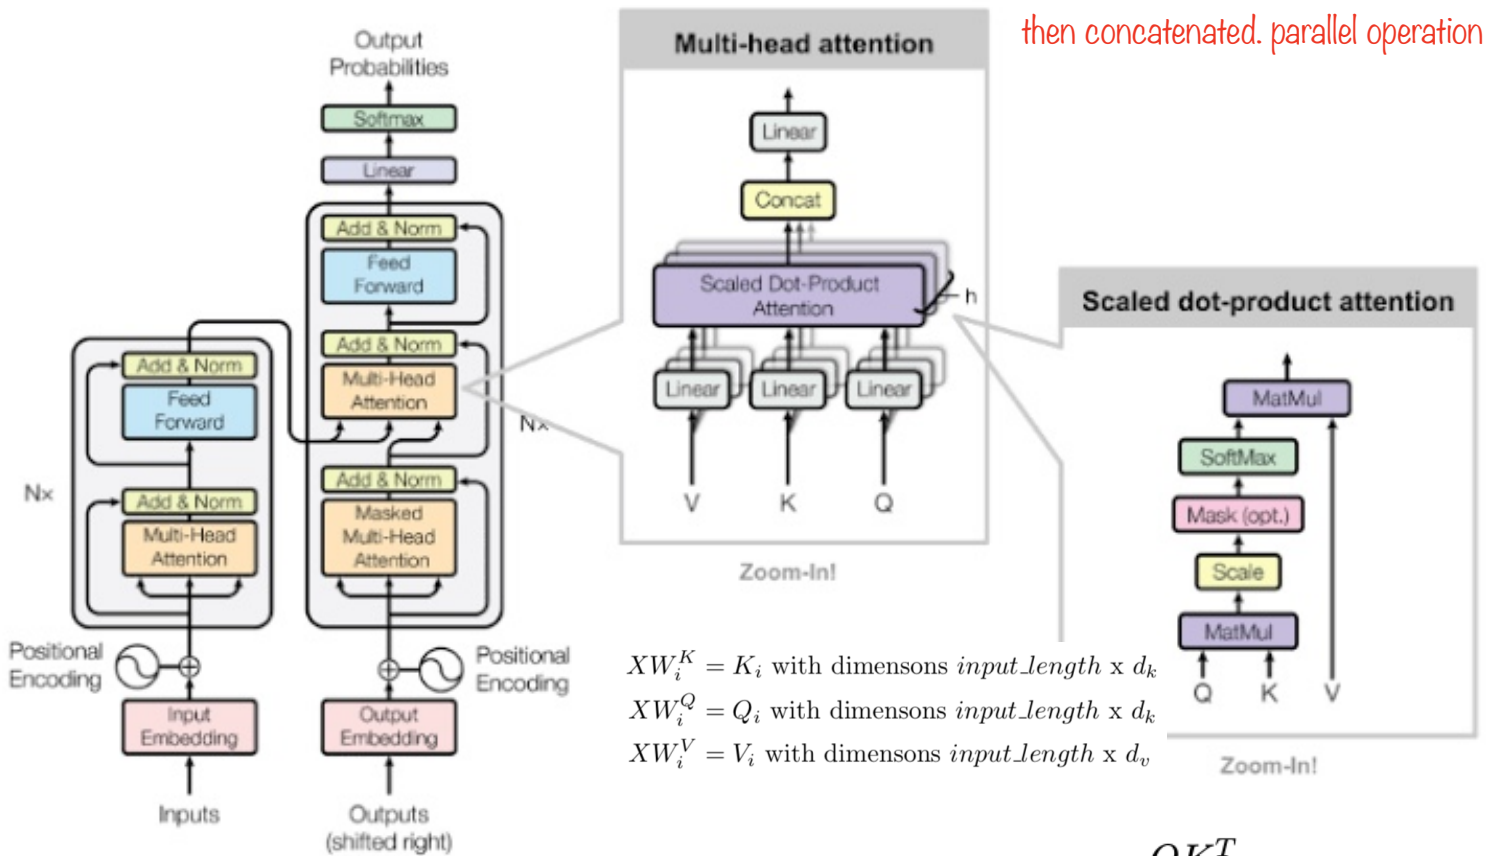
then concatenated. parallel operation

Output Probabilities

Softmax

Linear

Add & Norm

Feed Forward

Add & Norm

Multi-Head Attention

Add & Norm

Masked Multi-Head Attention

Nx

Add & Norm

Feed Forward

Add & Norm

Multi-Head Attention

Nx

Positional Encoding

Positional Encoding

Input Embedding

Output Embedding

Inputs

Outputs (shifted right)

Multi-head attention

Linear

Concat

Scaled Dot-Product Attention

h

Linear

Linear

Linear

V

K

Q

Zoom-In!

Scaled dot-product attention

MatMul

SoftMax

Mask (opt.)

Scale

MatMul

Q

K

V

Zoom-In!

$XW_i^K = K_i$ with dimensons $input\_length$ x $d_k$

$XW_i^Q = Q_i$ with dimensons $input\_length$ x $d_k$

$XW_i^V = V_i$ with dimensons $input\_length$ x $d_v$

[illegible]